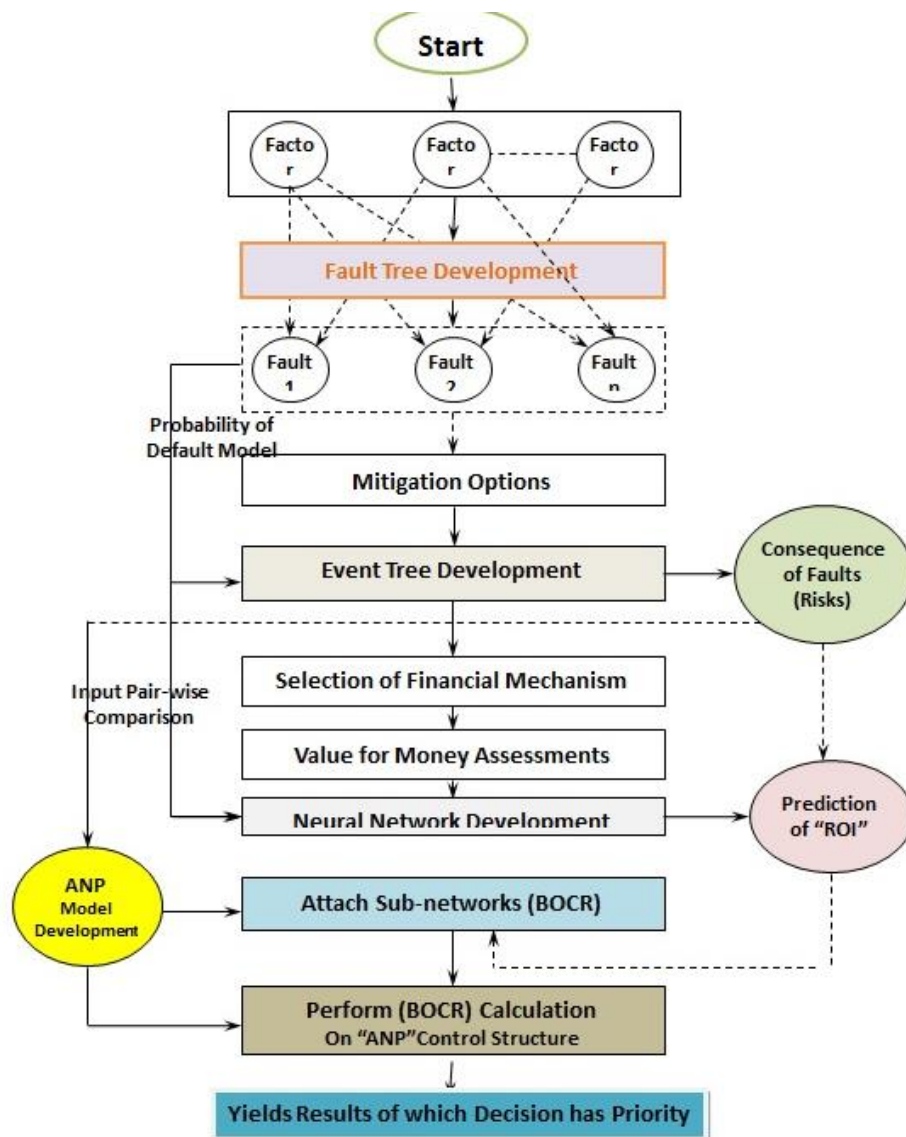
Start

Facto r

Facto r

Facto r

Fault Tree Development

Fault 1

Fault 2

Fault n

Probability of Default Model

Mitigation Options

Event Tree Development

Consequence of Faults (Risks)

Input Pair-wise Comparison

Selection of Financial Mechanism

Value for Money Assessments

Neural Network Development

Prediction of "ROI"

ANP Model Development

Attach Sub-networks (BOCR)

Perform (BOCR) Calculation On "ANP"Control Structure

Yields Results of which Decision has Priority